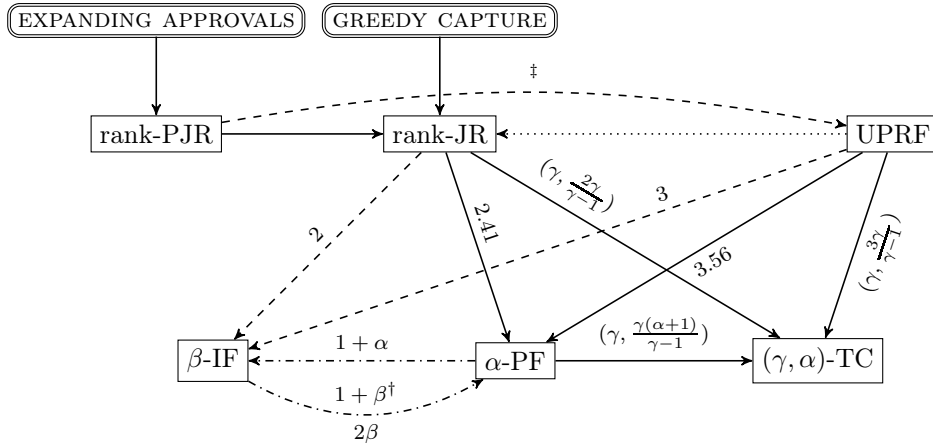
EXPANDING APPROVALS

GREEDY CAPTURE

‡

rank-PJR

rank-JR

UPRF

$(\gamma, \frac{2\gamma}{\gamma-1})$

3

2

2.41

3.56

$(\gamma, \frac{3\gamma}{\gamma-1})$

$\beta$-IF

$1+\alpha$

$\alpha$-PF

$(\gamma, \frac{\gamma(\alpha+1)}{\gamma-1})$

$(\gamma, \alpha)$-TC

$1+\beta^{\dagger}$

$2\beta$